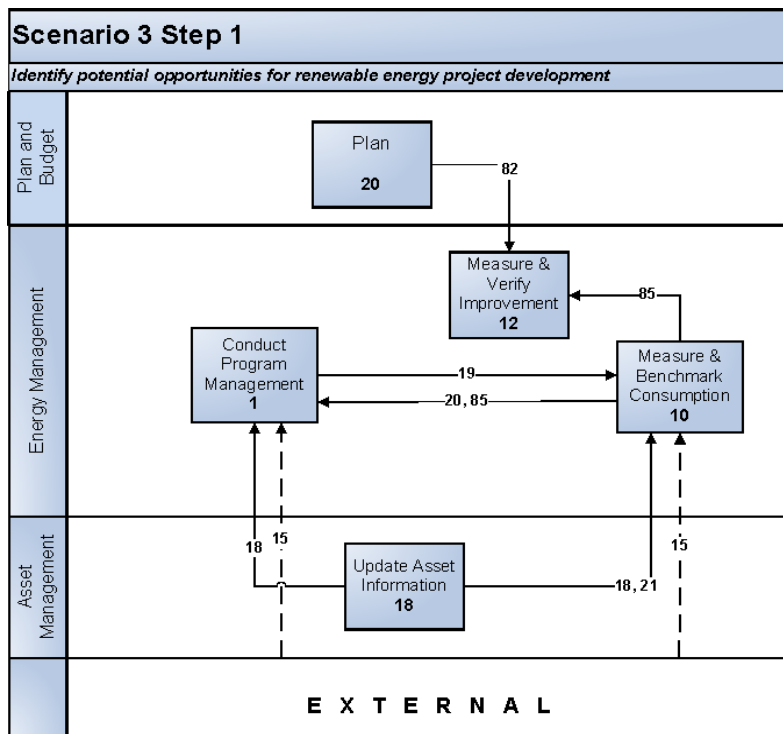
Scenario 3 Step 1

Identify potential opportunities for renewable energy project development

Plan and Budget

Plan
20

82

Energy Management

Measure & Verify Improvement
12

85

Conduct Program Management
1

19

20, 85

Measure & Benchmark Consumption
10

Asset Management

18

15

Update Asset Information
18

18, 21

15

EXTERNAL